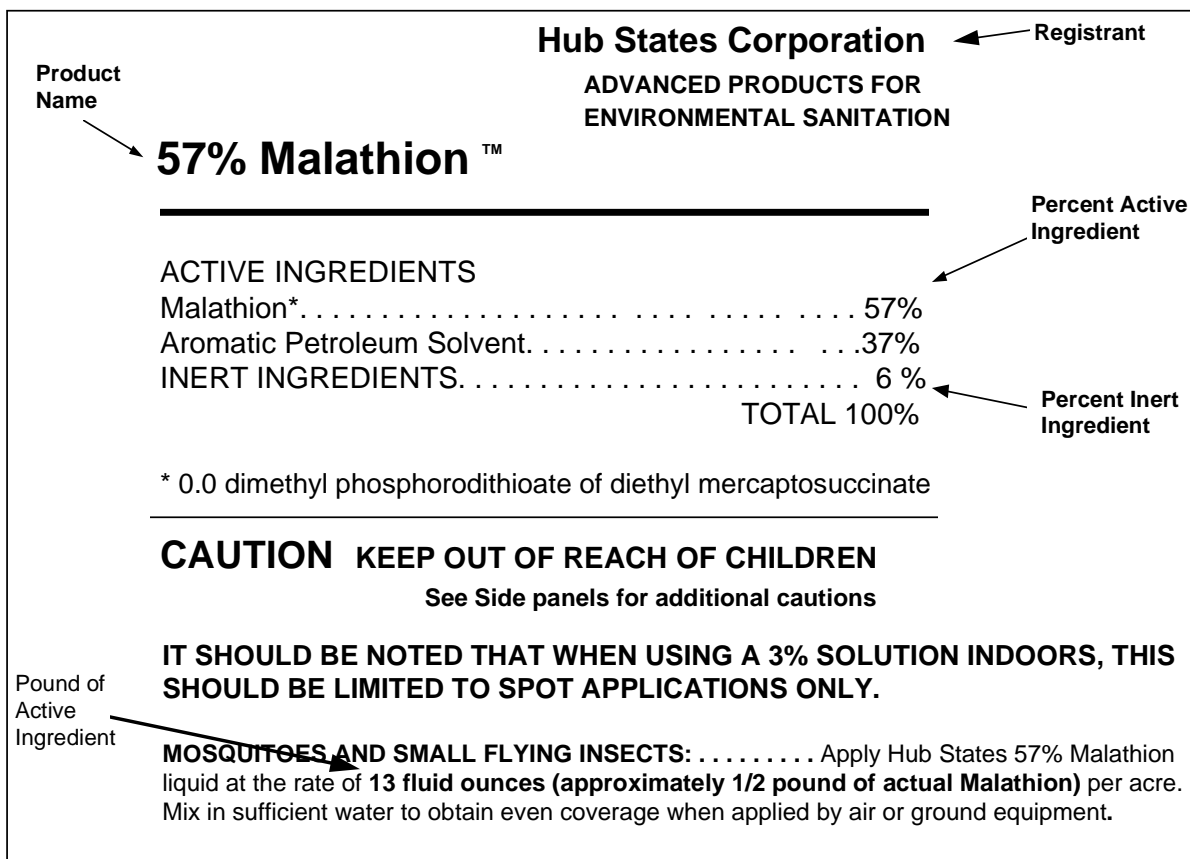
Hub States Corporation

Registrant

ADVANCED PRODUCTS FOR ENVIRONMENTAL SANITATION

Product Name

57% Malathion ™

Percent Active Ingredient

ACTIVE INGREDIENTS
Malathion*. . . . . . . . . . . . . . . . . . . . . . . . . . . . . . . . . . . . . 57%
Aromatic Petroleum Solvent. . . . . . . . . . . . . . . . . . .37%
INERT INGREDIENTS. . . . . . . . . . . . . . . . . . . . . . . . . . 6 %
TOTAL 100%

Percent Inert Ingredient

* 0.0 dimethyl phosphorodithioate of diethyl mercaptosuccinate

CAUTION KEEP OUT OF REACH OF CHILDREN
See Side panels for additional cautions

IT SHOULD BE NOTED THAT WHEN USING A 3% SOLUTION INDOORS, THIS SHOULD BE LIMITED TO SPOT APPLICATIONS ONLY.

Pound of Active Ingredient

MOSQUITOES AND SMALL FLYING INSECTS: . . . . . . . . . Apply Hub States 57% Malathion liquid at the rate of 13 fluid ounces (approximately 1/2 pound of actual Malathion) per acre. Mix in sufficient water to obtain even coverage when applied by air or ground equipment.